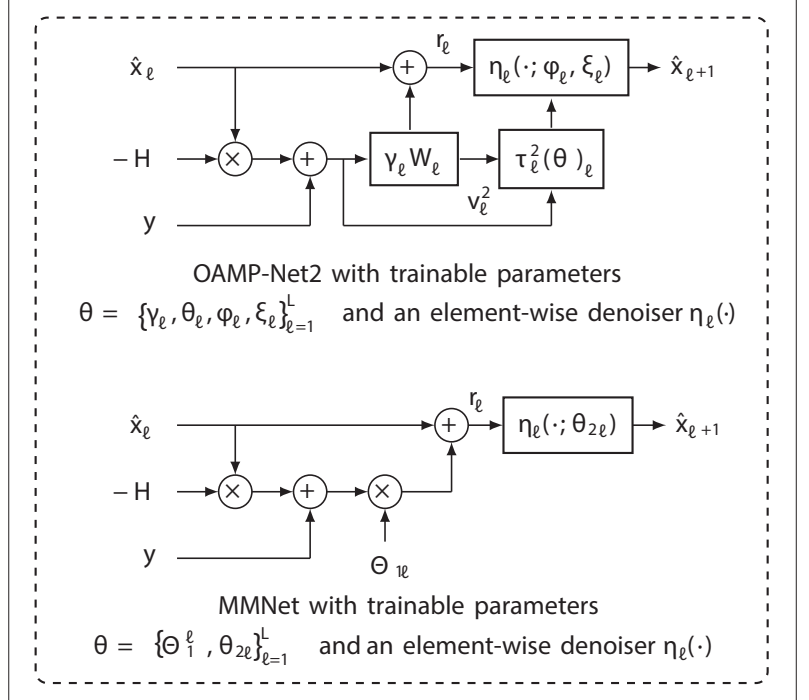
$\hat{x}_\ell$

$r_\ell$

$\eta_\ell(\cdot;\varphi_\ell,\xi_\ell)$

$\hat{x}_{\ell+1}$

$-H$

$\gamma_\ell W_\ell$

$\tau_\ell^2(\theta)_\ell$

$y$

$v_\ell^2$

OAMP-Net2 with trainable parameters

$\theta = \{\gamma_\ell,\theta_\ell,\varphi_\ell,\xi_\ell\}_{\ell=1}^{L}$ and an element-wise denoiser $\eta_\ell(\cdot)$

$\hat{x}_\ell$

$r_\ell$

$\eta_\ell(\cdot;\theta_{2\ell})$

$\hat{x}_{\ell+1}$

$-H$

$y$

$\Theta_{1\ell}$

MMNet with trainable parameters

$\theta = \{\Theta_1^\ell, \theta_{2\ell}\}_{\ell=1}^{L}$ and an element-wise denoiser $\eta_\ell(\cdot)$